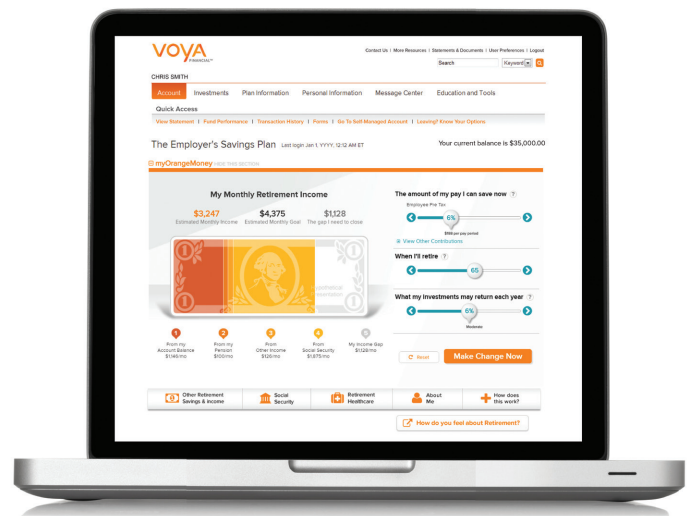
VOYA FINANCIAL

Contact Us | More Resources | Statements & Documents | User Preferences | Logout

Search Keyword

CHRIS SMITH

Account | Investments | Plan Information | Personal Information | Message Center | Education and Tools

Quick Access

View Statement | Fund Performance | Transaction History | Forms | Go To Self-Managed Account | Leaving? Know Your Options

The Employer's Savings Plan Last login Jan 1, YYYY, 12:12 AM ET

Your current balance is $35,000.00

myOrangeMoney HIDE THIS SECTION

My Monthly Retirement Income

$3,247 Estimated Monthly Income

$4,375 Estimated Monthly Goal

$1,128 The gap I need to close

The amount of my pay I can save now ?

Employee Pre Tax

6%

$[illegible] per pay period

View Other Contributions

When I'll retire ?

65

What my investments may return each year ?

6%

Moderate

1 From my Account Balance $1,145/mo

2 From my Pension $100/mo

3 From Other Income $120/mo

4 From Social Security $1,875/mo

5 My Income Gap $1,128/mo

Reset

Make Change Now

Other Retirement Savings & Income

Social Security

Retirement Healthcare

About Me

How does this work?

How do you feel about Retirement?